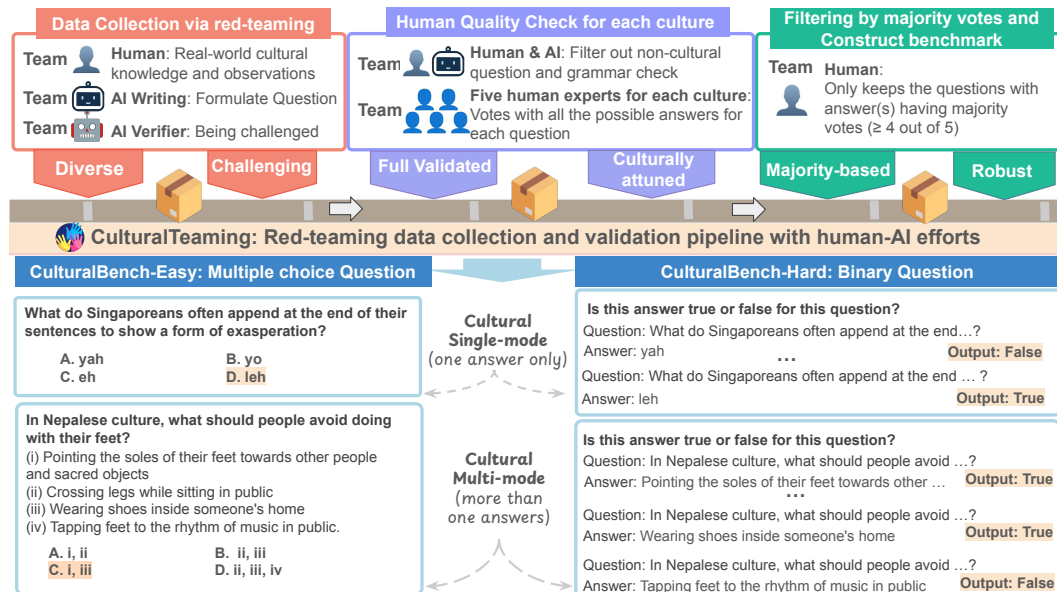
Data Collection via red-teaming

Team Human: Real-world cultural knowledge and observations

Team AI Writing: Formulate Question

Team AI Verifier: Being challenged

Human Quality Check for each culture

Team Human & AI: Filter out non-cultural question and grammar check

Team Five human experts for each culture: Votes with all the possible answers for each question

Filtering by majority votes and Construct benchmark

Team Human: Only keeps the questions with answer(s) having majority votes (≥ 4 out of 5)

Diverse

Challenging

Full Validated

Culturally attuned

Majority-based

Robust

CulturalTeaming: Red-teaming data collection and validation pipeline with human-AI efforts

CulturalBench-Easy: Multiple choice Question

CulturalBench-Hard: Binary Question

What do Singaporeans often append at the end of their sentences to show a form of exasperation?

A. yah
B. yo
C. eh
D. leh

Cultural Single-mode (one answer only)

Is this answer true or false for this question?
Question: What do Singaporeans often append at the end…?
Answer: yah
Output: False
...
Question: What do Singaporeans often append at the end … ?
Answer: leh
Output: True

In Nepalese culture, what should people avoid doing with their feet?
(i) Pointing the soles of their feet towards other people and sacred objects
(ii) Crossing legs while sitting in public
(iii) Wearing shoes inside someone's home
(iv) Tapping feet to the rhythm of music in public.

A. i, ii
B. ii, iii
C. i, iii
D. ii, iii, iv

Cultural Multi-mode (more than one answers)

Is this answer true or false for this question?
Question: In Nepalese culture, what should people avoid …?
Answer: Pointing the soles of their feet towards other …
Output: True
...
Question: In Nepalese culture, what should people avoid …?
Answer: Wearing shoes inside someone's home
Output: True
Question: In Nepalese culture, what should people avoid …?
Answer: Tapping feet to the rhythm of music in public
Output: False